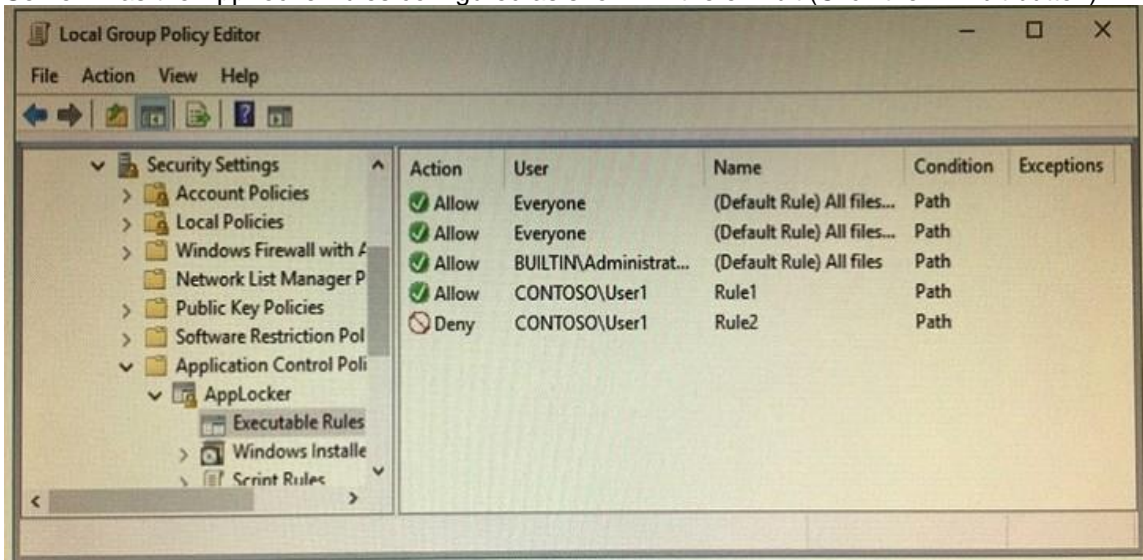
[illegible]

Local Group Policy Editor

File Action View Help

Security Settings
Account Policies
Local Policies
Windows Firewall with A
Network List Manager P
Public Key Policies
Software Restriction Pol
Application Control Poli
AppLocker
Executable Rules
Windows Installe
Script Rules

| Action | User | Name | Condition | Exceptions |
|---|---|---|---|---|
| Allow | Everyone | (Default Rule) All files... | Path | |
| Allow | Everyone | (Default Rule) All files... | Path | |
| Allow | BUILTIN\Administrat... | (Default Rule) All files | Path | |
| Allow | CONTOSO\User1 | Rule1 | Path | |
| Deny | CONTOSO\User1 | Rule2 | Path | |